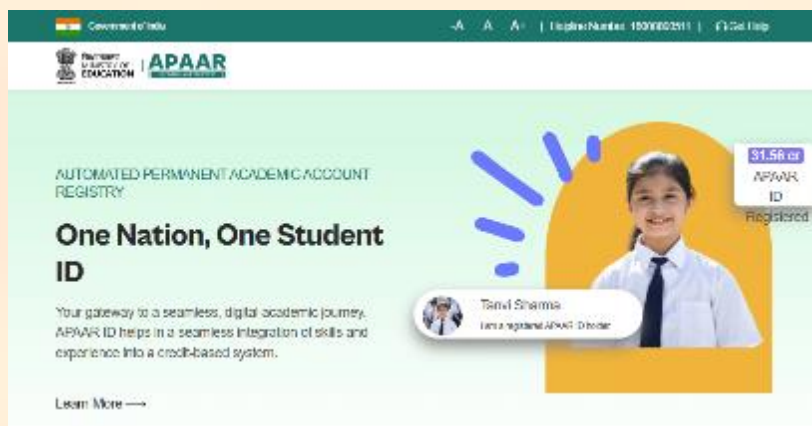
Government of India

-A A A+ | Helpline Number: 18008893511 | Get Help

MINISTRY OF EDUCATION | APAAR

AUTOMATED PERMANENT ACADEMIC ACCOUNT REGISTRY

One Nation, One Student ID

Your gateway to a seamless, digital academic journey. APAAR ID helps in a seamless integration of skills and experience into a credit-based system.

Learn More ⟶

Tanvi Sharma
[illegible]

31.56 cr
APAAR ID
Registered